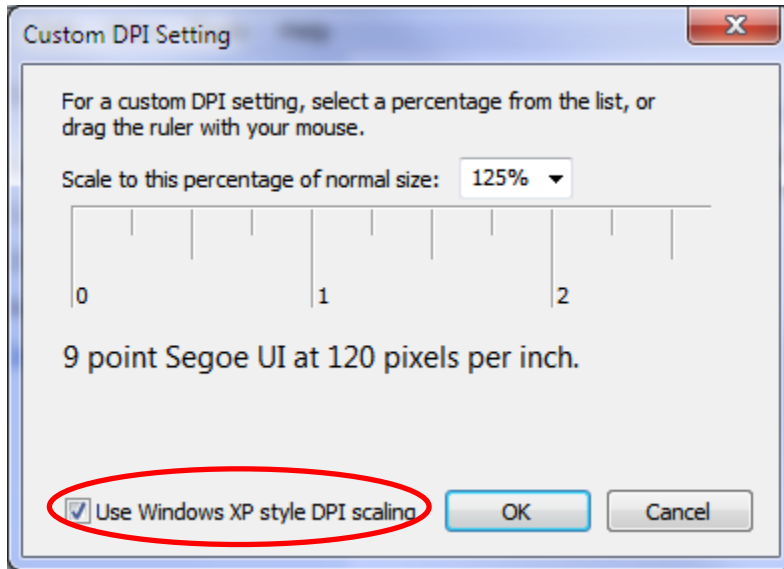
Custom DPI Setting

For a custom DPI setting, select a percentage from the list, or drag the ruler with your mouse.

Scale to this percentage of normal size: 125%

0 1 2

9 point Segoe UI at 120 pixels per inch.

Use Windows XP style DPI scaling

OK

Cancel